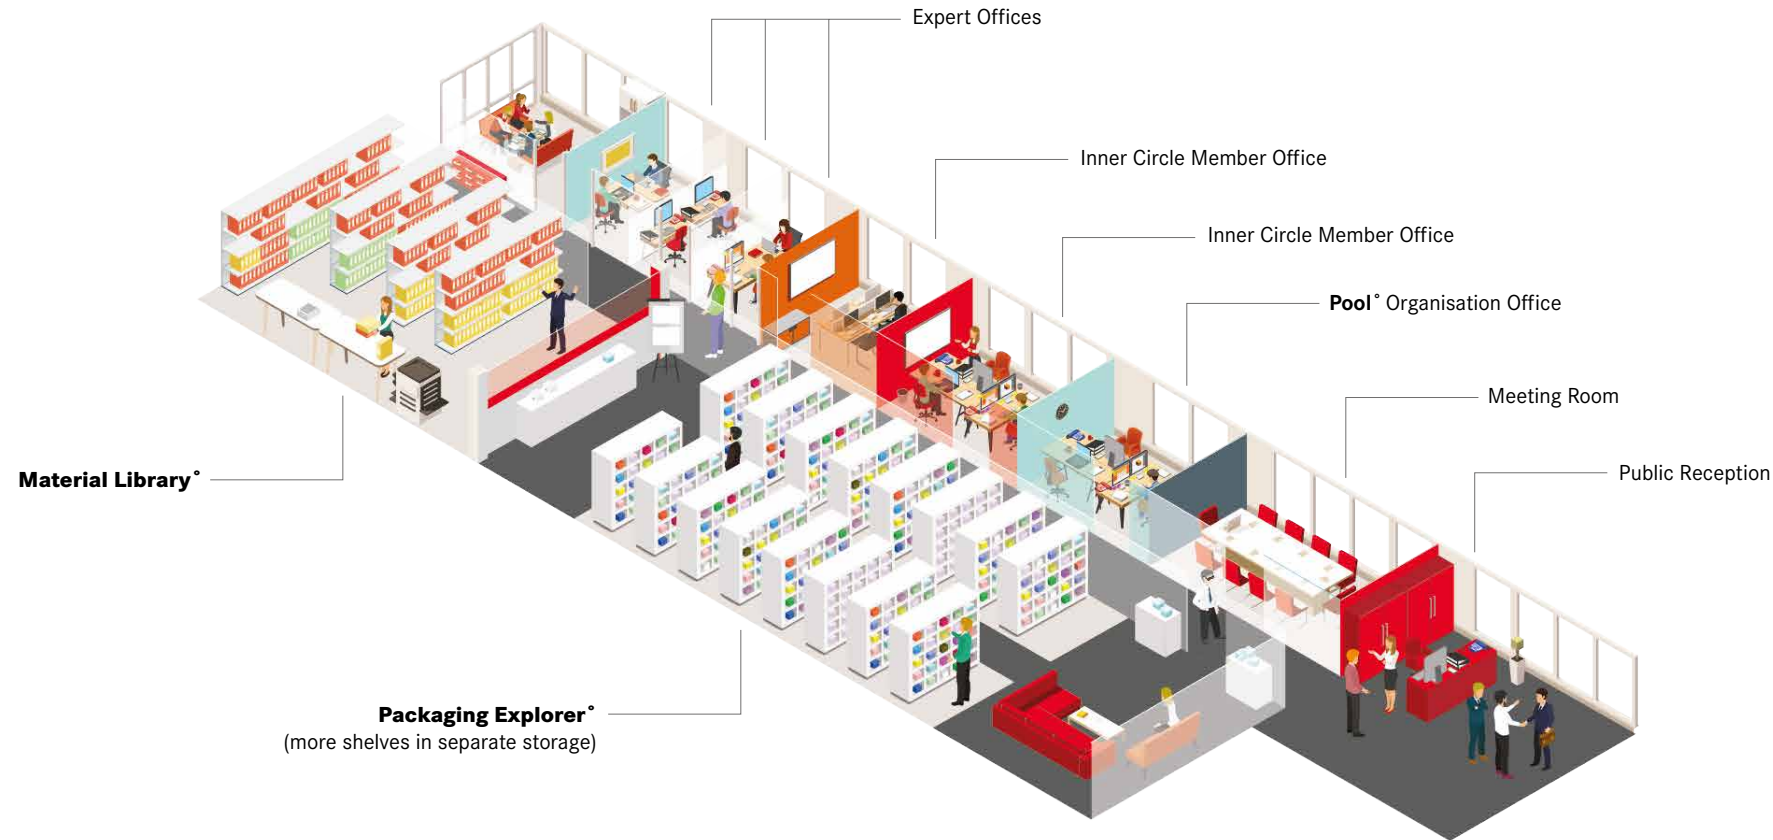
Expert Offices

Inner Circle Member Office

Inner Circle Member Office

Pool° Organisation Office

Meeting Room

Public Reception

Material Library°

Packaging Explorer°
(more shelves in separate storage)